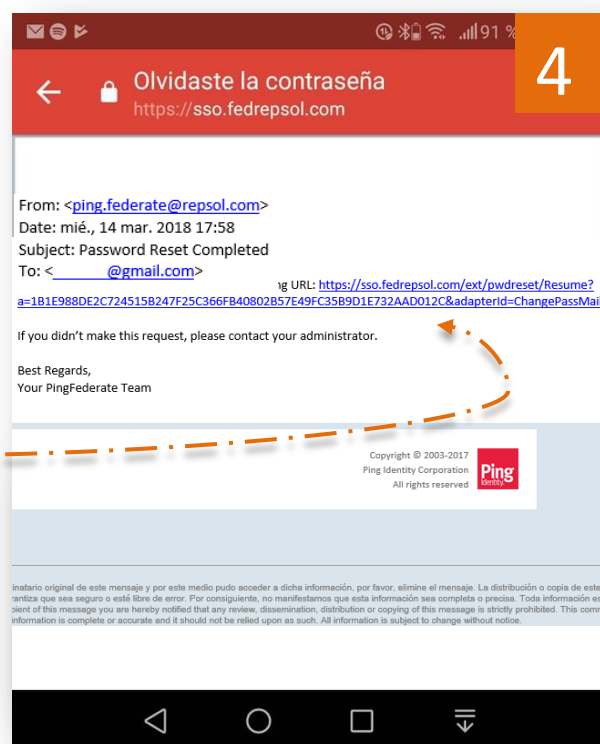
91 %

Olvidaste la contraseña
https://sso.fedrepsol.com

4

From: <ping.federate@repsol.com>
Date: mié., 14 mar. 2018 17:58
Subject: Password Reset Completed
To: < @gmail.com>

g URL: https://sso.fedrepsol.com/ext/pwdreset/Resume?a=1B1E988DE2C724515B247F25C366FB40802B57E49FC35B9D1E732AAD012C&adapterId=ChangePassMai

If you didn't make this request, please contact your administrator.

Best Regards,
Your PingFederate Team

Copyright © 2003-2017
Ping Identity Corporation
All rights reserved

Ping Identity

inatario original de este mensaje y por este medio pudo acceder a dicha información, por favor, elimine el mensaje. La distribución o copia de este rantiza que sea seguro o esté libre de error. Por consiguiente, no manifestamos que esta información sea completa o precisa. Toda información es pient of this message you are hereby notified that any review, dissemination, distribution or copying of this message is strictly prohibited. This comr information is complete or accurate and it should not be relied upon as such. All information is subject to change without notice.